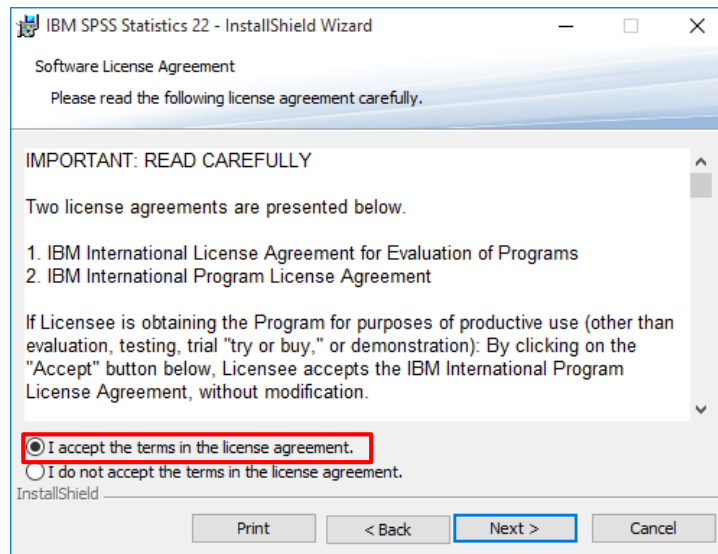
IBM SPSS Statistics 22 - InstallShield Wizard

Software License Agreement

Please read the following license agreement carefully.

IMPORTANT: READ CAREFULLY

Two license agreements are presented below.

1. IBM International License Agreement for Evaluation of Programs
2. IBM International Program License Agreement

If Licensee is obtaining the Program for purposes of productive use (other than evaluation, testing, trial "try or buy," or demonstration): By clicking on the "Accept" button below, Licensee accepts the IBM International Program License Agreement, without modification.

I accept the terms in the license agreement.
I do not accept the terms in the license agreement.

InstallShield

Print
< Back
Next >
Cancel